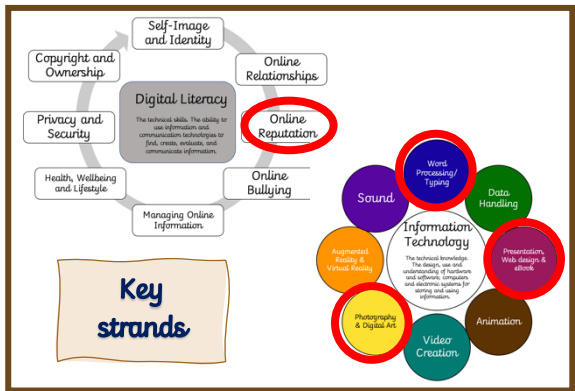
Self-Image and Identity

Online Relationships

Online Reputation

Online Bullying

Managing Online Information

Health, Wellbeing and Lifestyle

Privacy and Security

Copyright and Ownership

Digital Literacy

The technical skills. The ability to use information and communication technologies to find, create, evaluate, and communicate information.

Key strands

Word Processing/ Typing

Data Handling

Presentation, Web design & eBook

Animation

Video Creation

Photography & Digital Art

Augmented Reality & Virtual Reality

Sound

Information Technology

The technical knowledge. The design, use and understanding of hardware and software, computers and electronic systems for storing and using information.